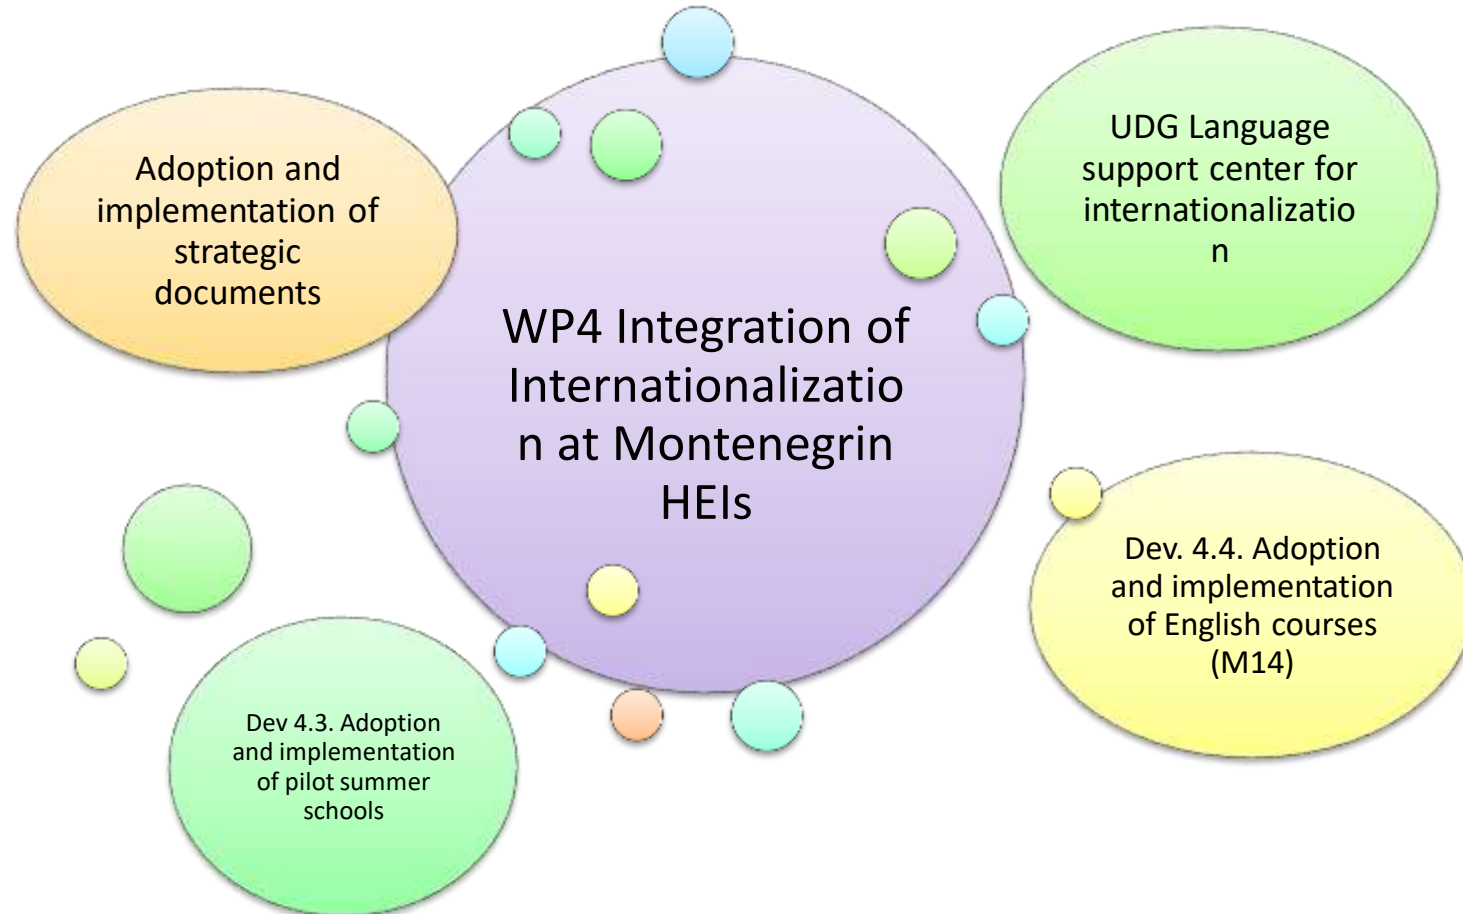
Adoption and implementation of strategic documents

WP4 Integration of Internationalizatio n at Montenegrin HEIs

UDG Language support center for internationalizatio n

Dev. 4.4. Adoption and implementation of English courses (M14)

Dev 4.3. Adoption and implementation of pilot summer schools